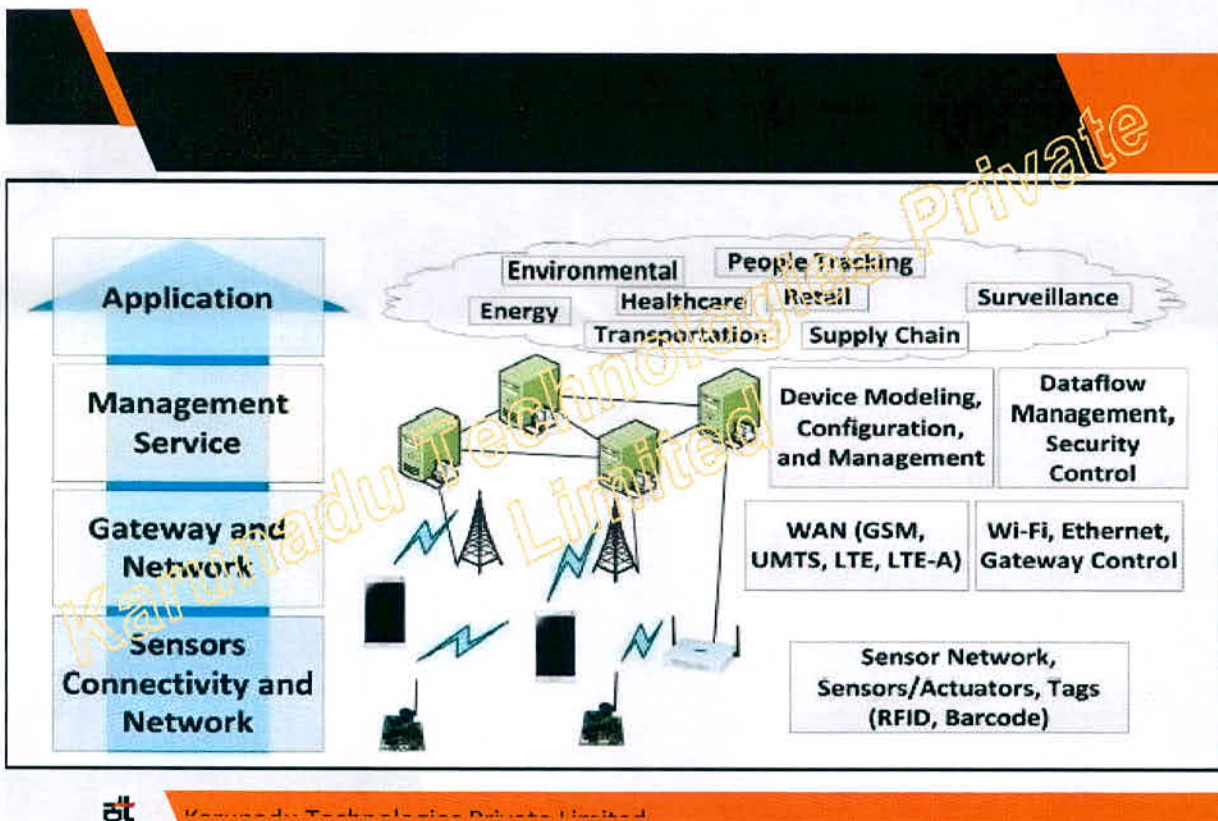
Application

Management Service

Gateway and Network

Sensors Connectivity and Network

Environmental

People Tracking

Energy

Healthcare

Retail

Surveillance

Transportation

Supply Chain

Device Modeling, Configuration, and Management

Dataflow Management, Security Control

WAN (GSM, UMTS, LTE, LTE-A)

Wi-Fi, Ethernet, Gateway Control

Sensor Network, Sensors/Actuators, Tags (RFID, Barcode)

Karunadu Technologies Private Limited

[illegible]